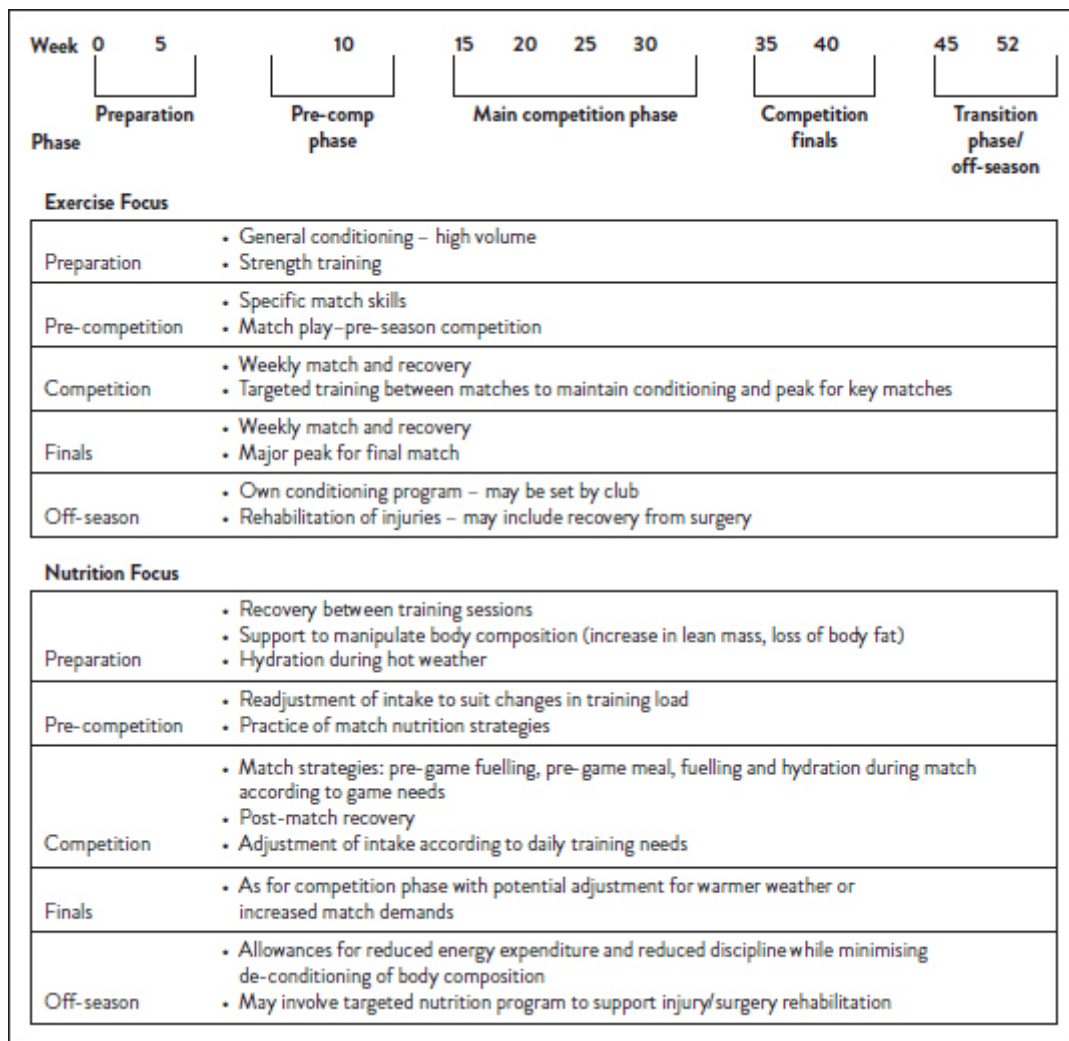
Week 0 5 10 15 20 25 30 35 40 45 52

Phase

Preparation

Pre-comp phase

Main competition phase

Competition finals

Transition phase/ off-season

Exercise Focus

| | |
|---|---|
| Preparation | • General conditioning – high volume<br>• Strength training |
| Pre-competition | • Specific match skills<br>• Match play–pre-season competition |
| Competition | • Weekly match and recovery<br>• Targeted training between matches to maintain conditioning and peak for key matches |
| Finals | • Weekly match and recovery<br>• Major peak for final match |
| Off-season | • Own conditioning program – may be set by club<br>• Rehabilitation of injuries – may include recovery from surgery |

Nutrition Focus

| | |
|---|---|
| Preparation | • Recovery between training sessions<br>• Support to manipulate body composition (increase in lean mass, loss of body fat)<br>• Hydration during hot weather |
| Pre-competition | • Readjustment of intake to suit changes in training load<br>• Practice of match nutrition strategies |
| Competition | • Match strategies: pre-game fuelling, pre-game meal, fuelling and hydration during match according to game needs<br>• Post-match recovery<br>• Adjustment of intake according to daily training needs |
| Finals | • As for competition phase with potential adjustment for warmer weather or increased match demands |
| Off-season | • Allowances for reduced energy expenditure and reduced discipline while minimising de-conditioning of body composition<br>• May involve targeted nutrition program to support injury/surgery rehabilitation |